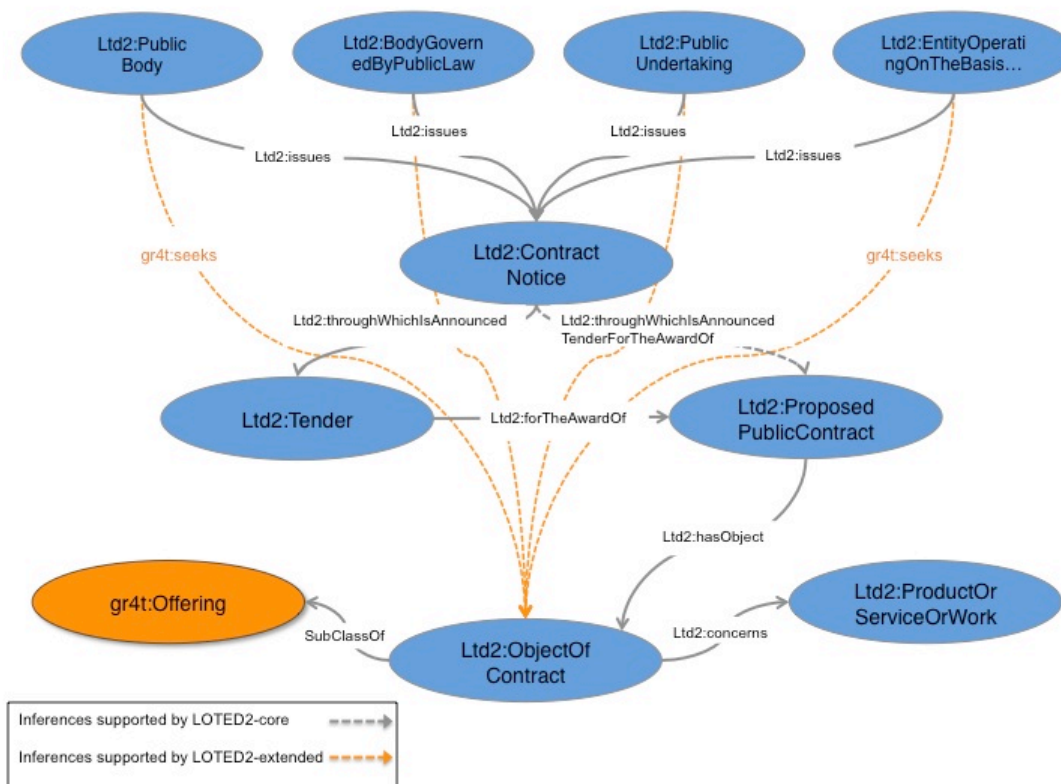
Ltd2:Public Body

Ltd2:BodyGovernedByPublicLaw

Ltd2:Public Undertaking

Ltd2:EntityOperatingOnTheBasis…

Ltd2:issues

Ltd2:issues

Ltd2:issues

Ltd2:issues

gr4t:seeks

gr4t:seeks

Ltd2:Contract Notice

Ltd2:throughWhichIsAnnounced

Ltd2:throughWhichIsAnnounced TenderForTheAwardOf

Ltd2:Tender

Ltd2:forTheAwardOf

Ltd2:Proposed PublicContract

Ltd2:hasObject

gr4t:Offering

SubClassOf

Ltd2:ObjectOf Contract

Ltd2:concerns

Ltd2:ProductOr ServiceOrWork

Inferences supported by LOTED2-core

Inferences supported by LOTED2-extended